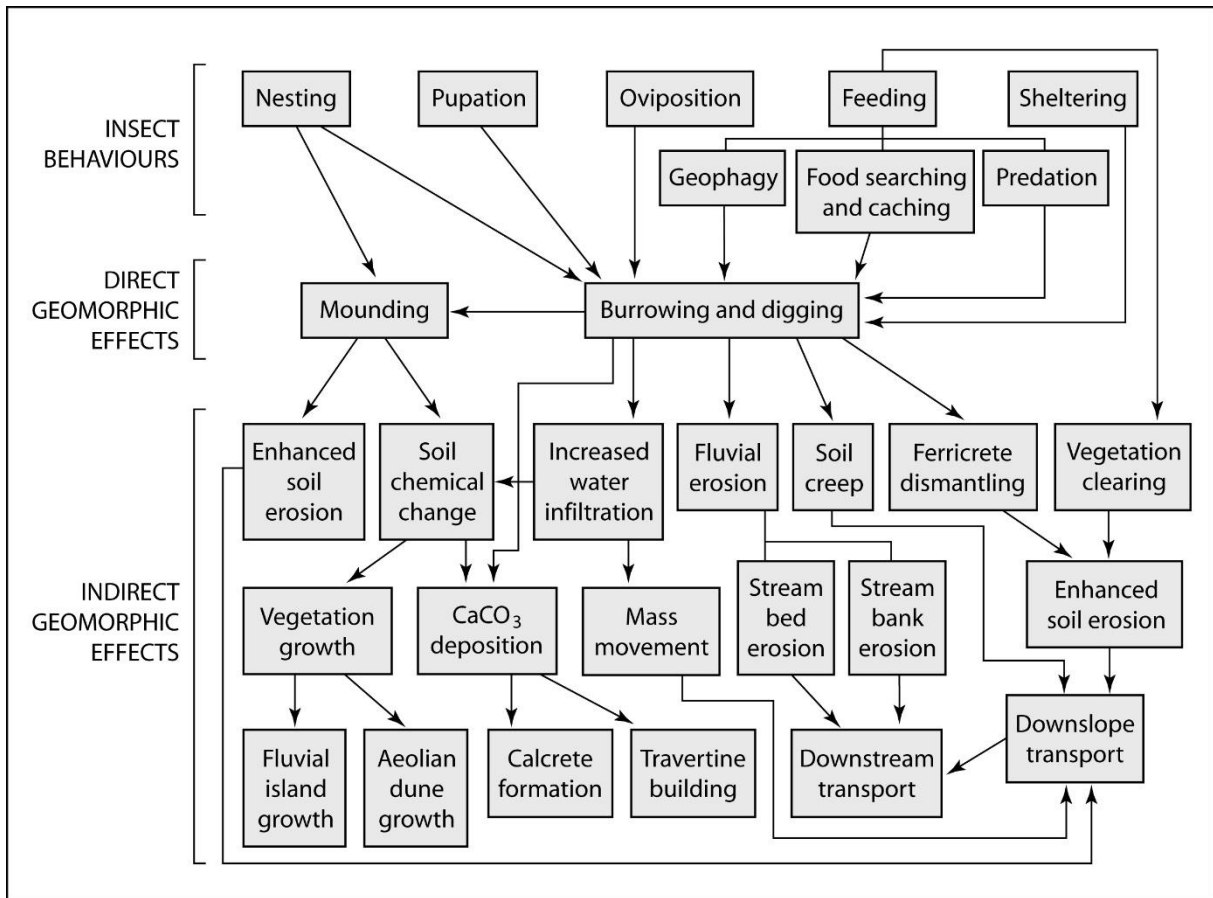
INSECT BEHAVIOURS

Nesting

Pupation

Oviposition

Feeding

Sheltering

Geophagy

Food searching and caching

Predation

DIRECT GEOMORPHIC EFFECTS

Mounding

Burrowing and digging

INDIRECT GEOMORPHIC EFFECTS

Enhanced soil erosion

Soil chemical change

Increased water infiltration

Fluvial erosion

Soil creep

Ferricrete dismantling

Vegetation clearing

Vegetation growth

$CaCO_3$ deposition

Mass movement

Stream bed erosion

Stream bank erosion

Enhanced soil erosion

Fluvial island growth

Aeolian dune growth

Calcrete formation

Travertine building

Downstream transport

Downslope transport